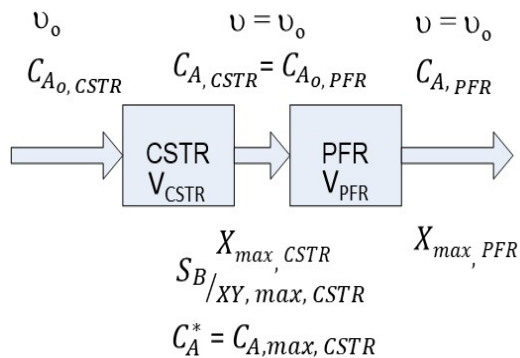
$\upsilon_o$

$C_{A_{o,\,CSTR}}$

$\upsilon = \upsilon_o$

$C_{A,\,CSTR} = C_{A_{o,\,PFR}}$

$\upsilon = \upsilon_o$

$C_{A,\,PFR}$

CSTR
$V_{CSTR}$

PFR
$V_{PFR}$

$X_{max,\,CSTR}$

$S_{B/XY,\,max,\,CSTR}$

$C_A^* = C_{A,max,\,CSTR}$

$X_{max,\,PFR}$